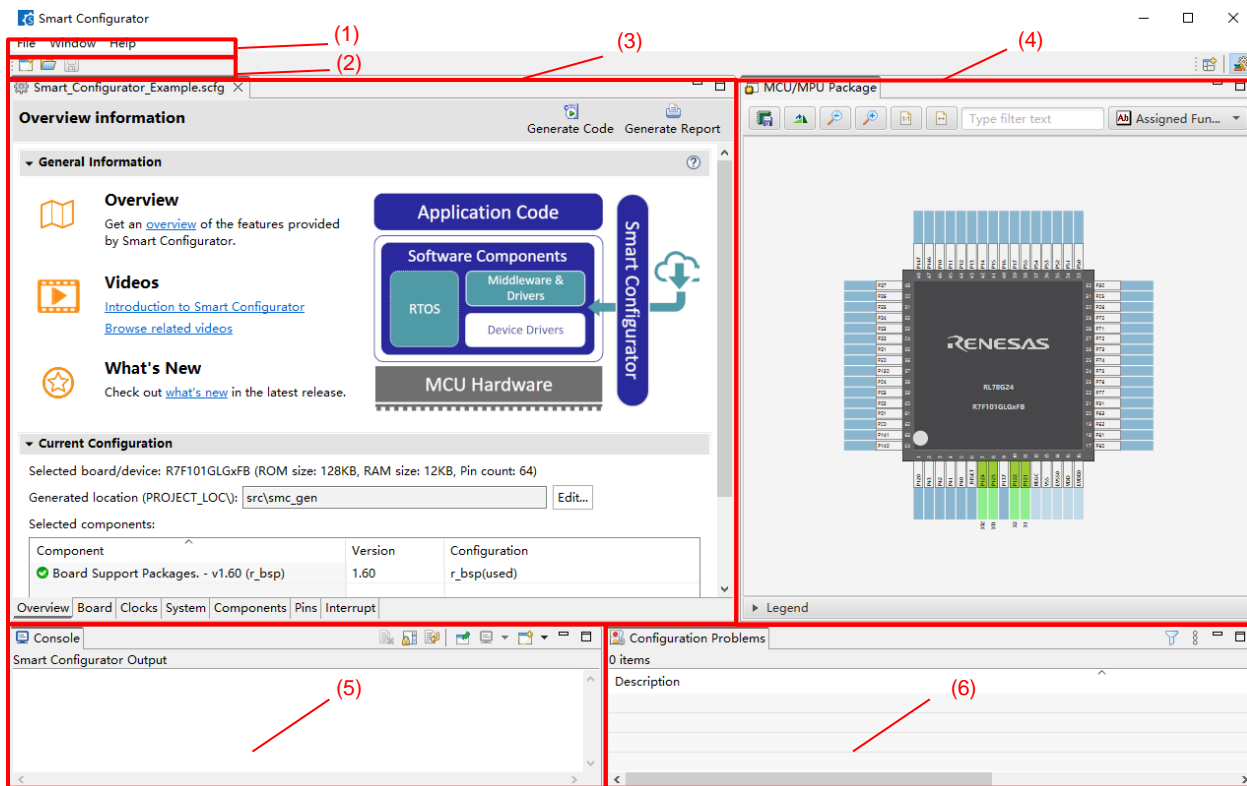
Smart Configurator

File Window Help

(1)

(2)

(3)

(4)

Smart_Configurator_Example.scfg

Overview information

Generate Code Generate Report

General Information

Overview
Get an overview of the features provided by Smart Configurator.

Videos
Introduction to Smart Configurator
Browse related videos

What's New
Check out what's new in the latest release.

Application Code

Software Components

RTOS

Middleware & Drivers

Device Drivers

MCU Hardware

Smart Configurator

Current Configuration

Selected board/device: R7F101GLGxFB (ROM size: 128KB, RAM size: 12KB, Pin count: 64)

Generated location (PROJECT_LOC\): src\smc_gen Edit...

Selected components:

| Component | Version | Configuration |
|---|---|---|
| Board Support Packages. - v1.60 (r_bsp) | 1.60 | r_bsp(used) |

Overview Board Clocks System Components Pins Interrupt

MCU/MPU Package

Type filter text

Assigned Fun...

RENESAS

RL78G24

R7F101GLGxFB

Legend

Console

Smart Configurator Output

(5)

Configuration Problems

0 items

Description

(6)